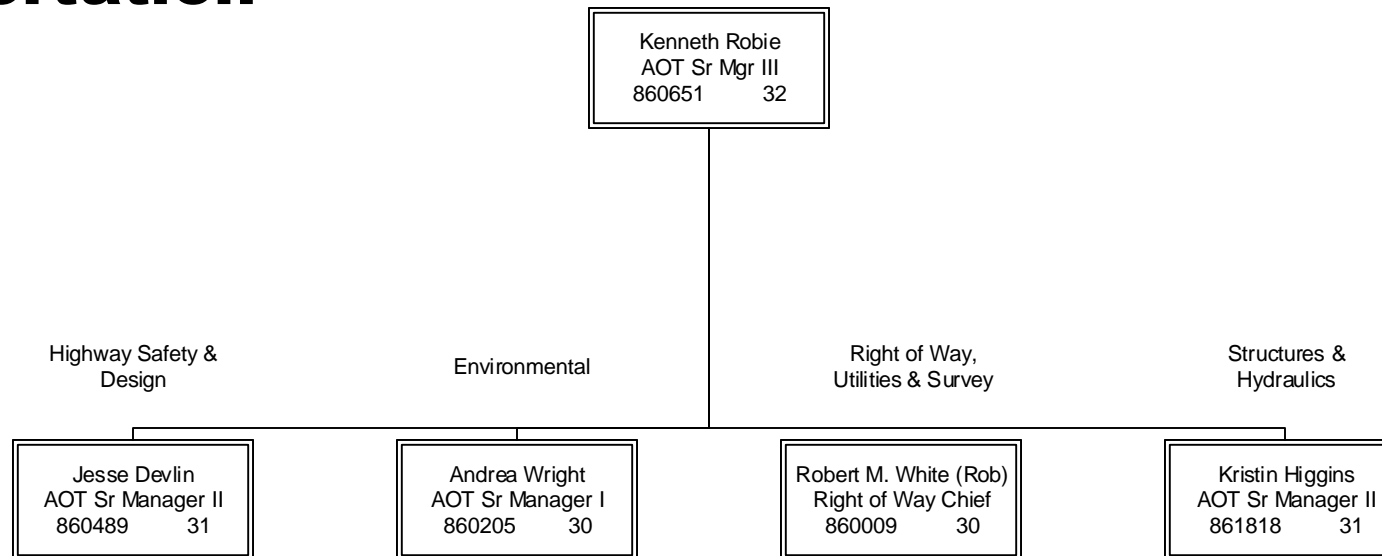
ortation

Kenneth Robie
AOT Sr Mgr III
860651 32

Highway Safety & Design

Environmental

Right of Way, Utilities & Survey

Structures & Hydraulics

Jesse Devlin
AOT Sr Manager II
860489 31

Andrea Wright
AOT Sr Manager I
860205 30

Robert M. White (Rob)
Right of Way Chief
860009 30

Kristin Higgins
AOT Sr Manager II
861818 31